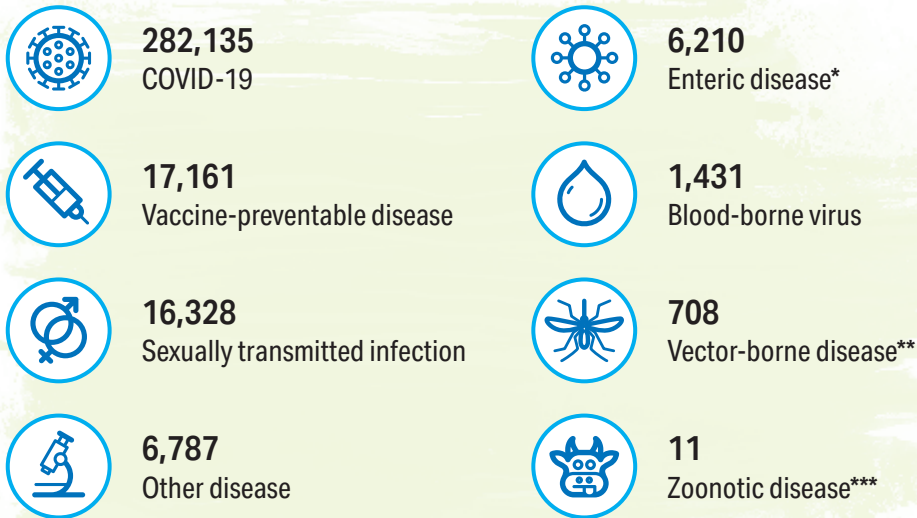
282,135
COVID-19

17,161
Vaccine-preventable disease

16,328
Sexually transmitted infection

6,787
Other disease

6,210
Enteric disease*

1,431
Blood-borne virus

708
Vector-borne disease**

11
Zoonotic disease***